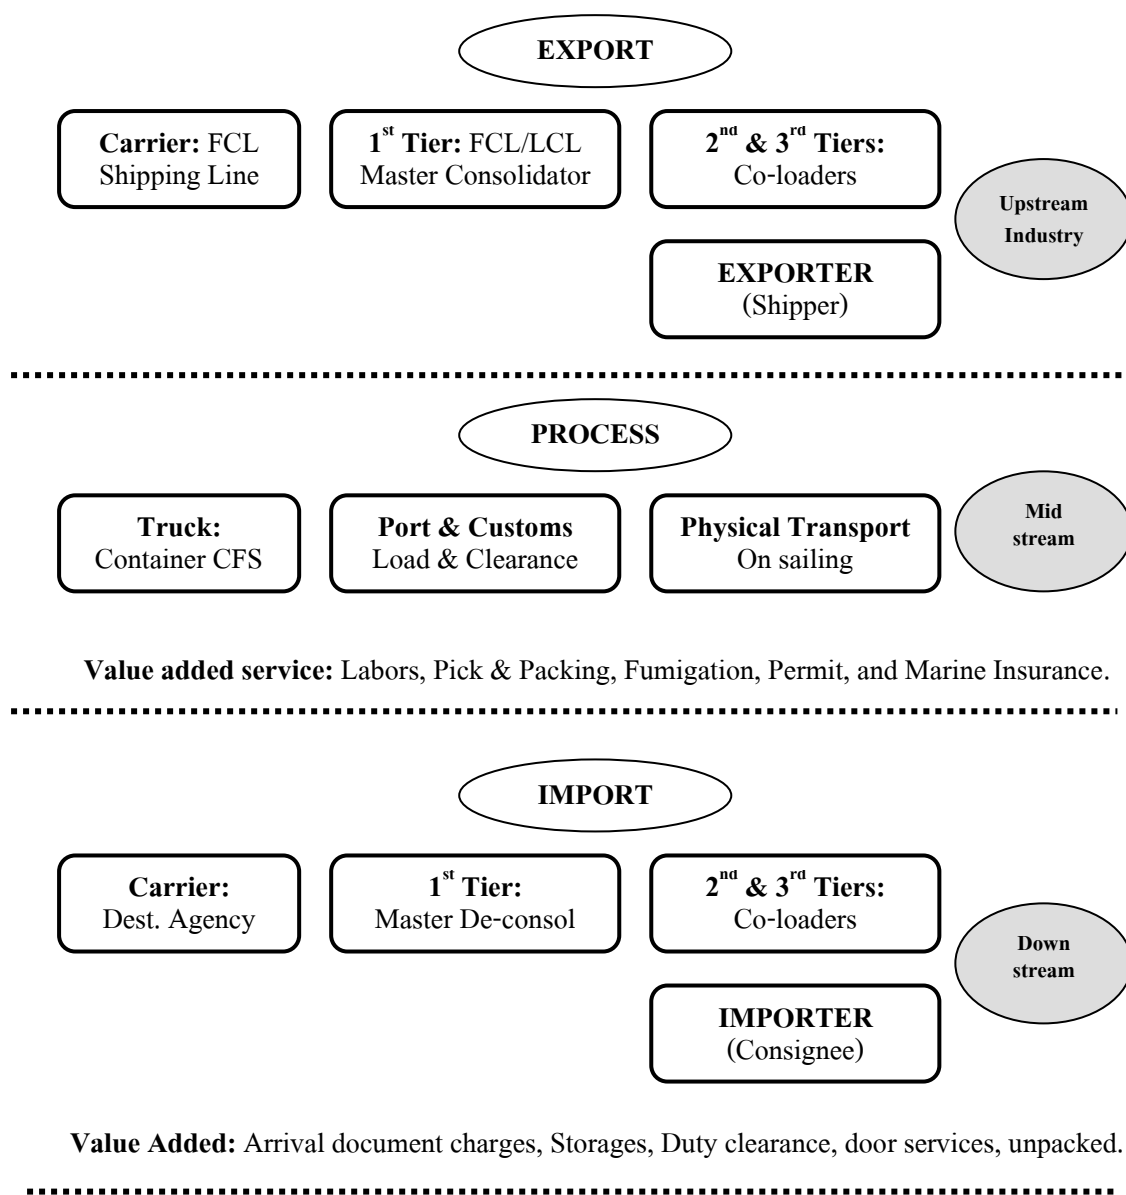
EXPORT

Carrier: FCL Shipping Line

1$^{st}$ Tier: FCL/LCL Master Consolidator

2$^{nd}$ & 3$^{rd}$ Tiers: Co-loaders

Upstream Industry

EXPORTER (Shipper)

PROCESS

Truck: Container CFS

Port & Customs Load & Clearance

Physical Transport On sailing

Mid stream

Value added service: Labors, Pick & Packing, Fumigation, Permit, and Marine Insurance.

IMPORT

Carrier: Dest. Agency

1$^{st}$ Tier: Master De-consol

2$^{nd}$ & 3$^{rd}$ Tiers: Co-loaders

Down stream

IMPORTER (Consignee)

Value Added: Arrival document charges, Storages, Duty clearance, door services, unpacked.